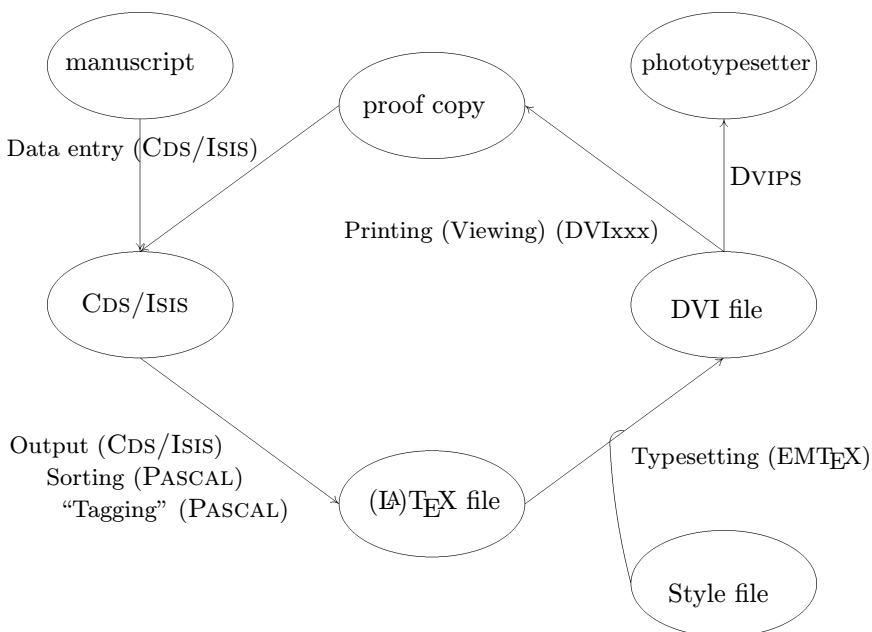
manuscript

proof copy

phototypesetter

Data entry (CDS/ISIS)

DVIPS

Printing (Viewing) (DVIxxx)

CDS/ISIS

DVI file

Output (CDS/ISIS)
Sorting (PASCAL)
"Tagging" (PASCAL)

(LA)TEX file

Typesetting (EMTEX)

Style file